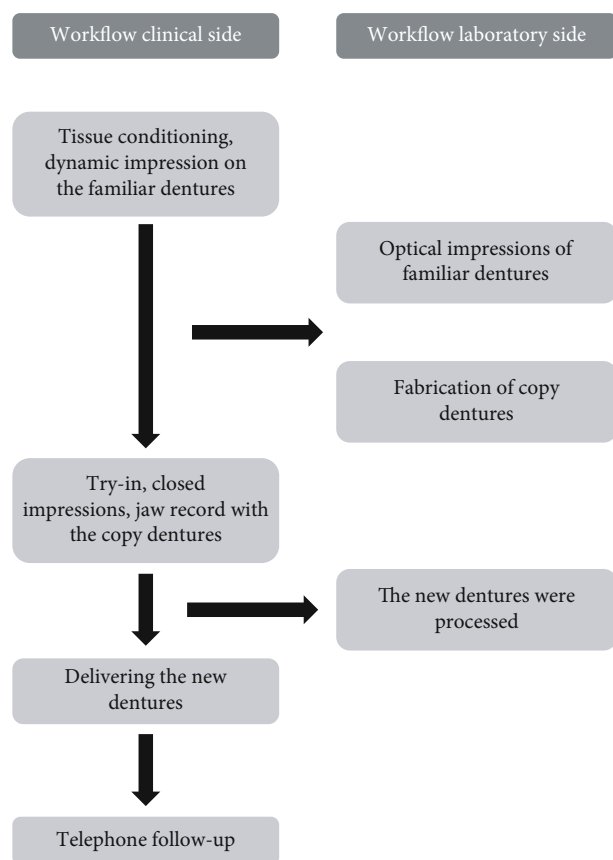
Workflow clinical side

Workflow laboratory side

Tissue conditioning, dynamic impression on the familiar dentures

Optical impressions of familiar dentures

Fabrication of copy dentures

Try-in, closed impressions, jaw record with the copy dentures

The new dentures were processed

Delivering the new dentures

Telephone follow-up